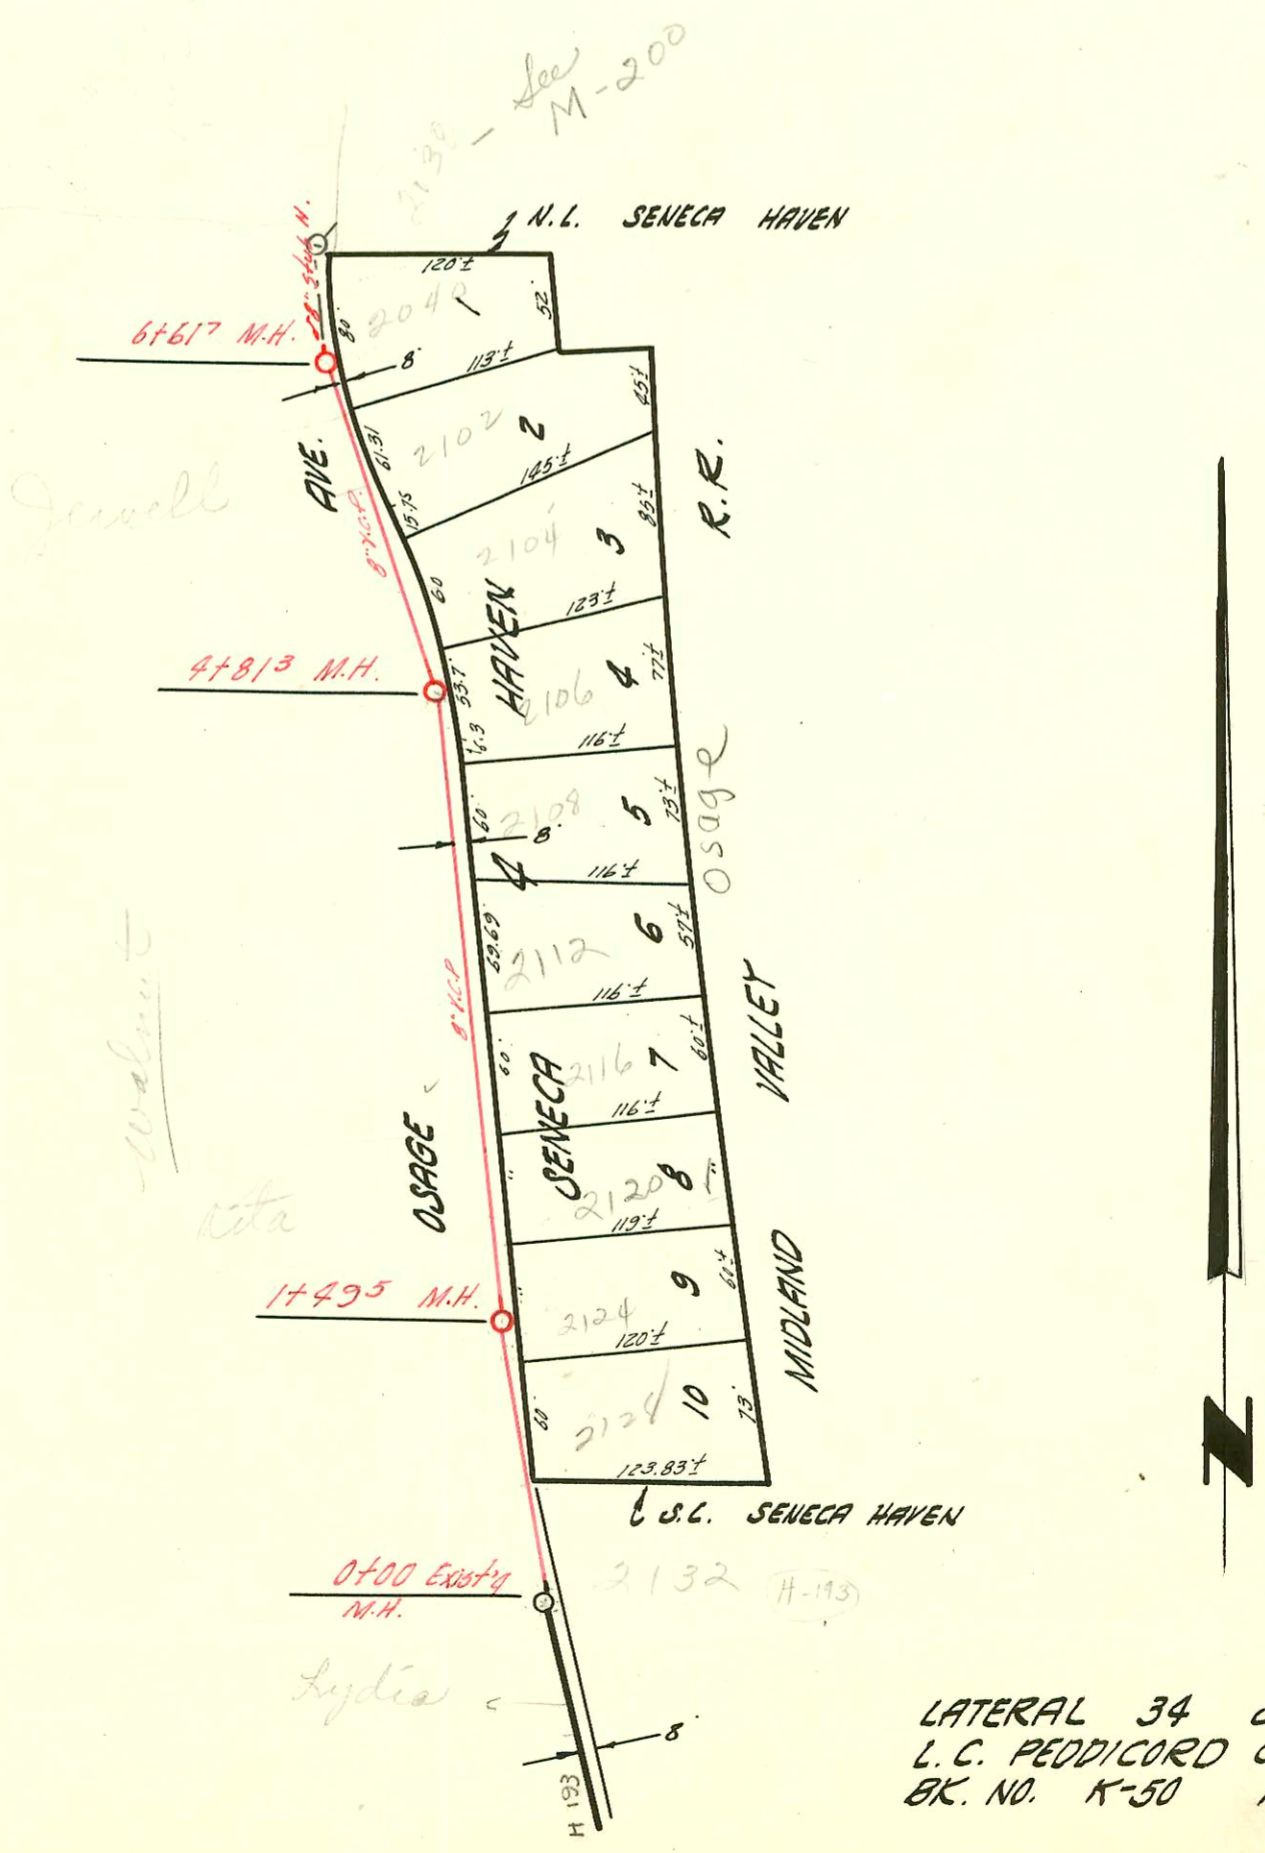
2130 – See M-200

N.L. SENECA HAVEN

6+61⁷ M.H.
78' South N.
120'±
2048
1
52'
80
8'
113'±
2102
2
45'±
61.31
15.75
145'±
Jewell
AVE.
8" V.C.P.
2104
3
85'±
R.R.
60
123'±
4+81³ M.H.
HAVEN
33.7
2106
4
77'±
16.3
116'±
Osage
60
2108
5
8'
73'±
116'±
29.69
2112
6
57'±
116'±
8" V.C.P.
Walnut
60
2116
7
60'±
VALLEY
SENECA
116'±
OSAGE
2120
8
Rita
119'±
1+49⁵ M.H.
2124
9
60'±
120'±
MIDLAND
80
2128
10
73'
123.83'±
S.L. SENECA HAVEN
0+00 Exist'g M.H.
2132
H-193
Lydia
8'
H 193

LATERAL 34
L.C. PEDDICORD
BK. NO. K-50
N